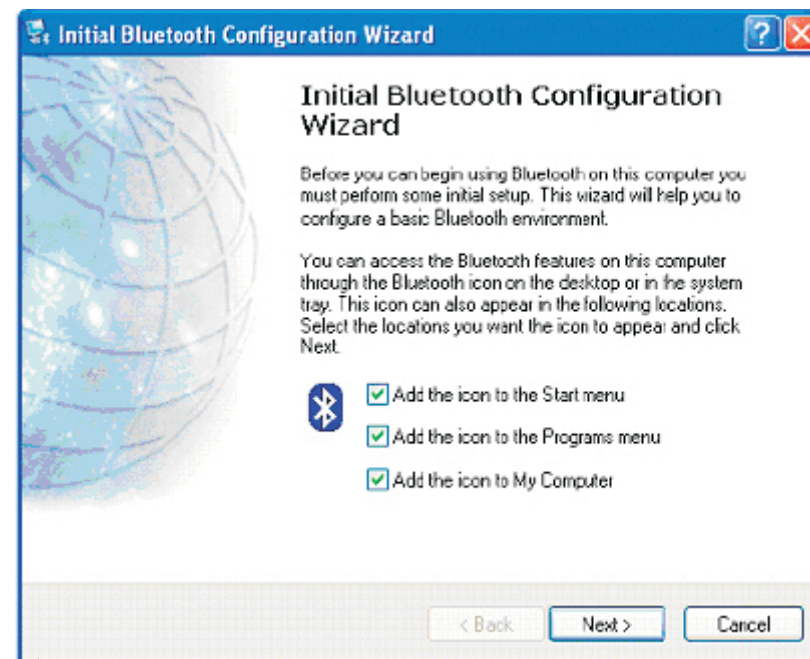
Initial Bluetooth Configuration Wizard

Initial Bluetooth Configuration Wizard

Before you can begin using Bluetooth on this computer you must perform some initial setup. This wizard will help you to configure a basic Bluetooth environment.

You can access the Bluetooth features on this computer through the Bluetooth icon on the desktop or in the system tray. This icon can also appear in the following locations. Select the locations you want the icon to appear and click Next.

Add the icon to the Start menu

Add the icon to the Programs menu

Add the icon to My Computer

< Back

Next >

Cancel